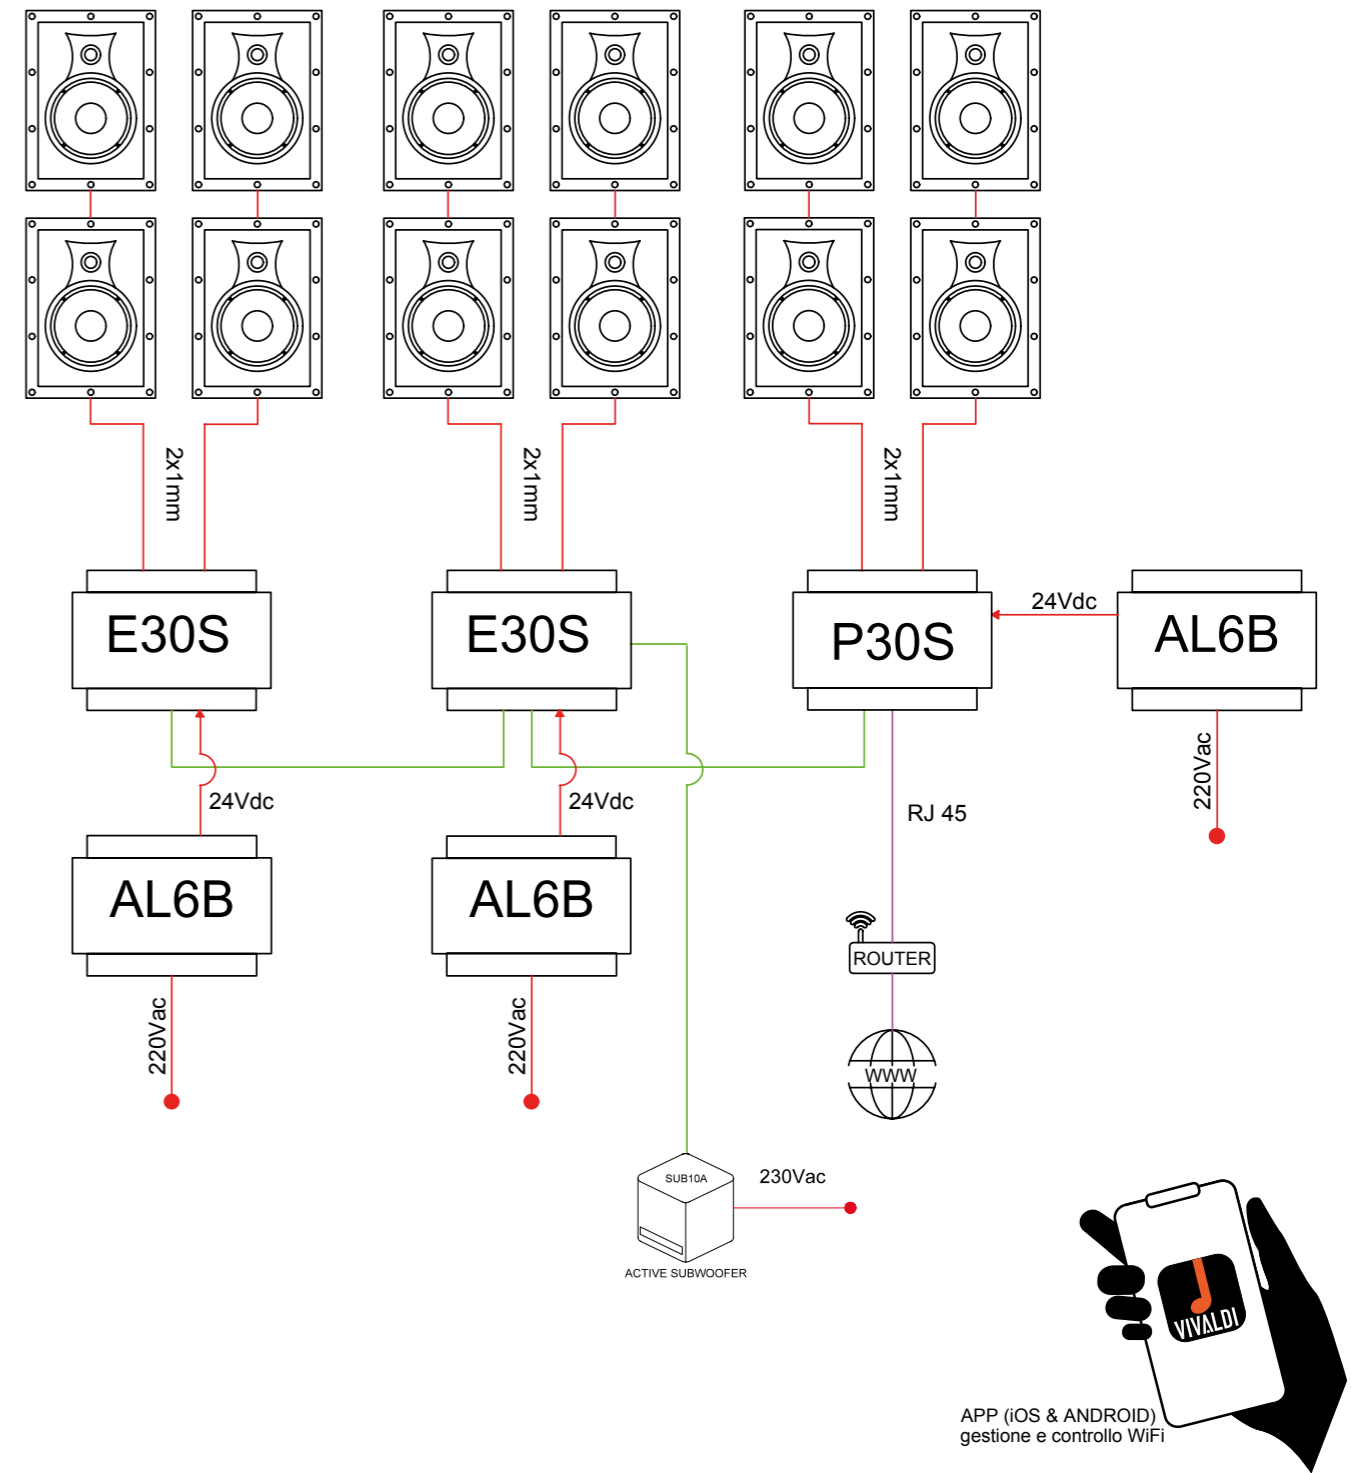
2x1mm

2x1mm

2x1mm

E30S

E30S

P30S

24Vdc

AL6B

220Vac

24Vdc

24Vdc

RJ 45

AL6B

AL6B

ROUTER

220Vac

220Vac

www

SUB10A

230Vac

ACTIVE SUBWOOFER

VIVALDI

APP (iOS & ANDROID)
gestione e controllo WiFi